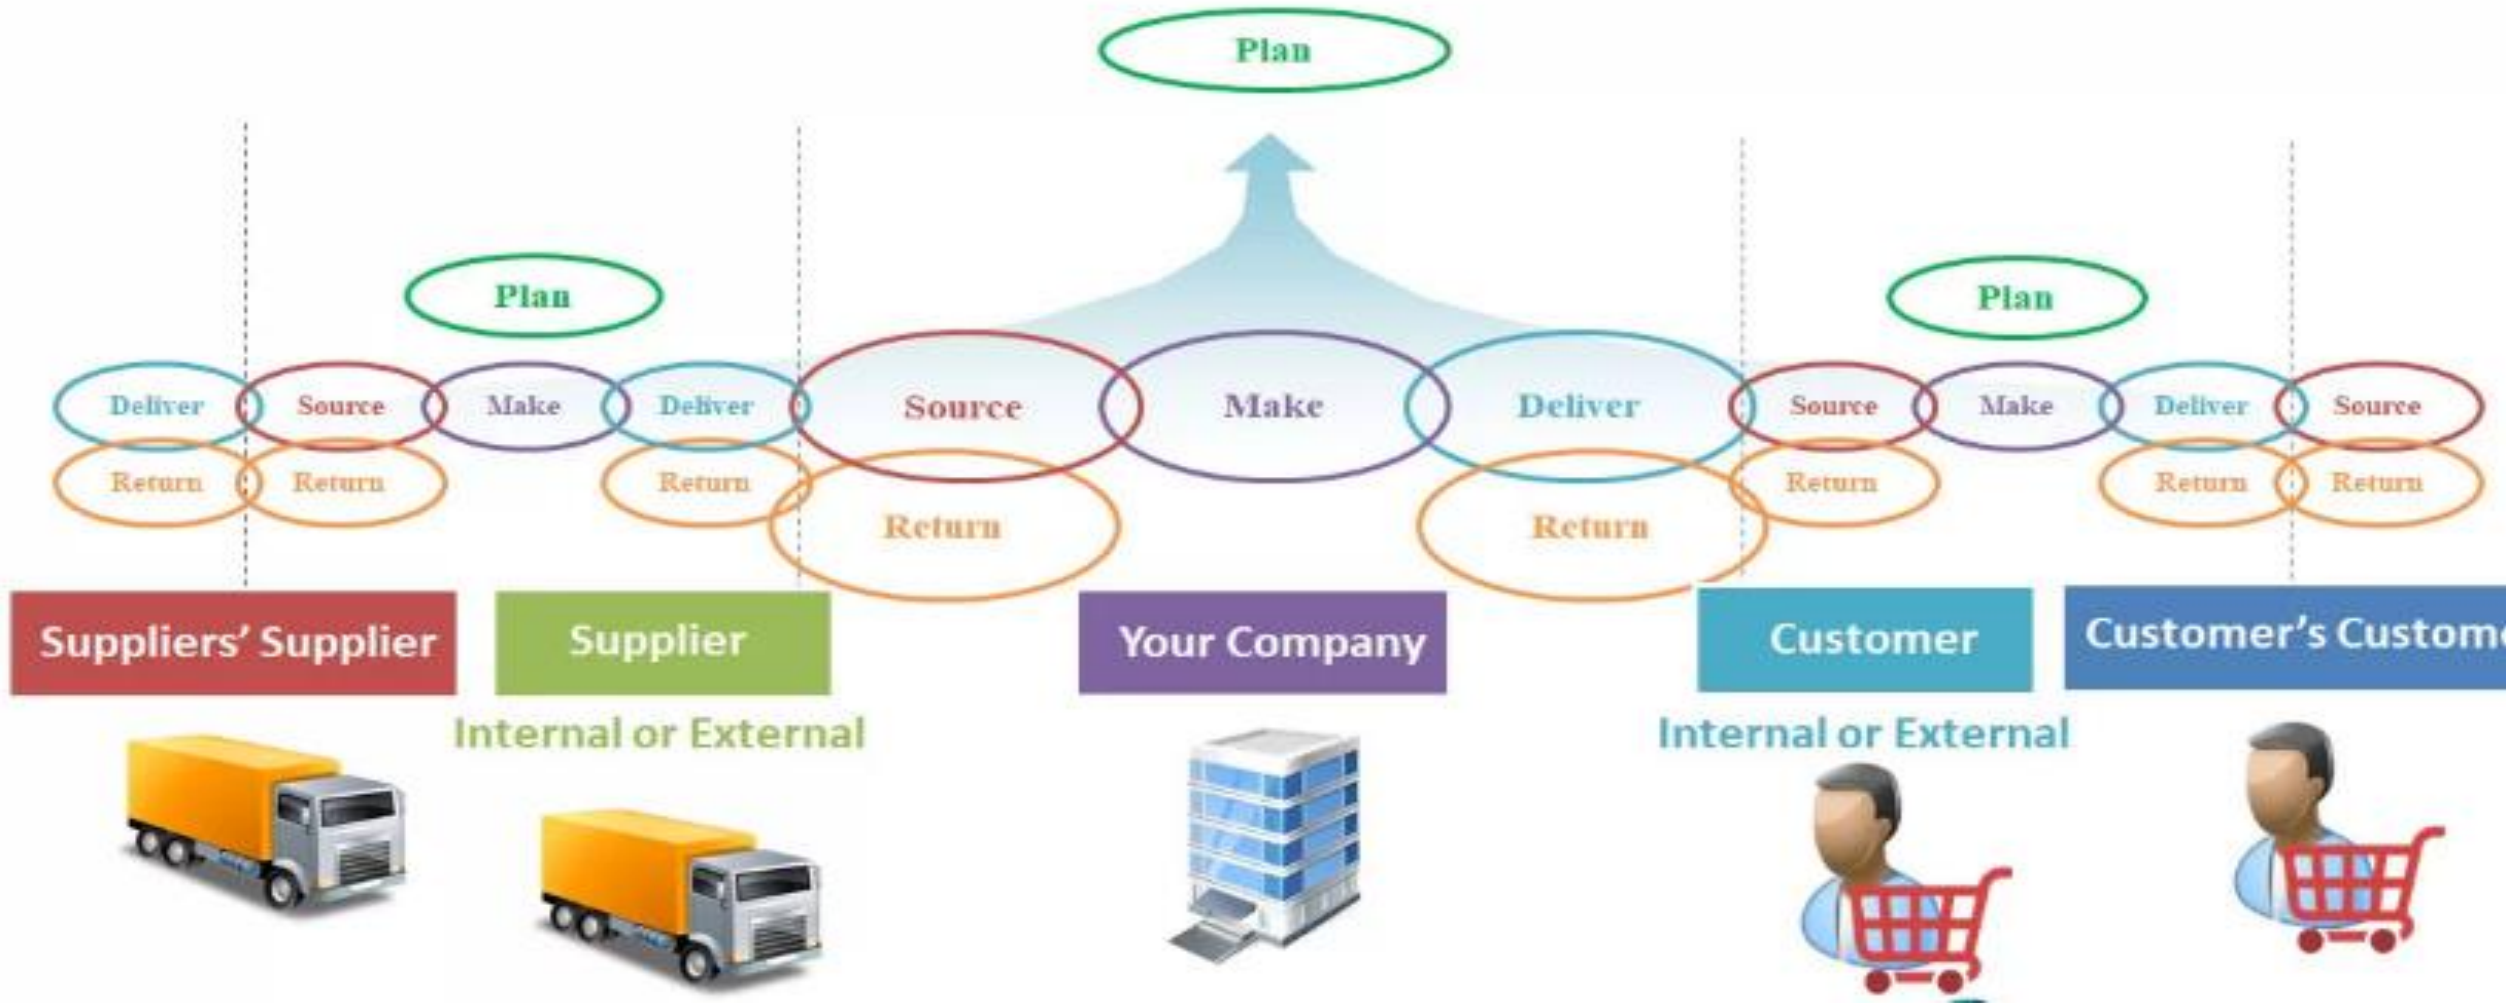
Plan

Plan

Plan

Deliver Source Make Deliver Source Make Deliver Source Make Deliver Source

Return Return Return Return Return Return Return Return

Suppliers' Supplier

Supplier

Internal or External

Your Company

Customer

Internal or External

Customer's Custome